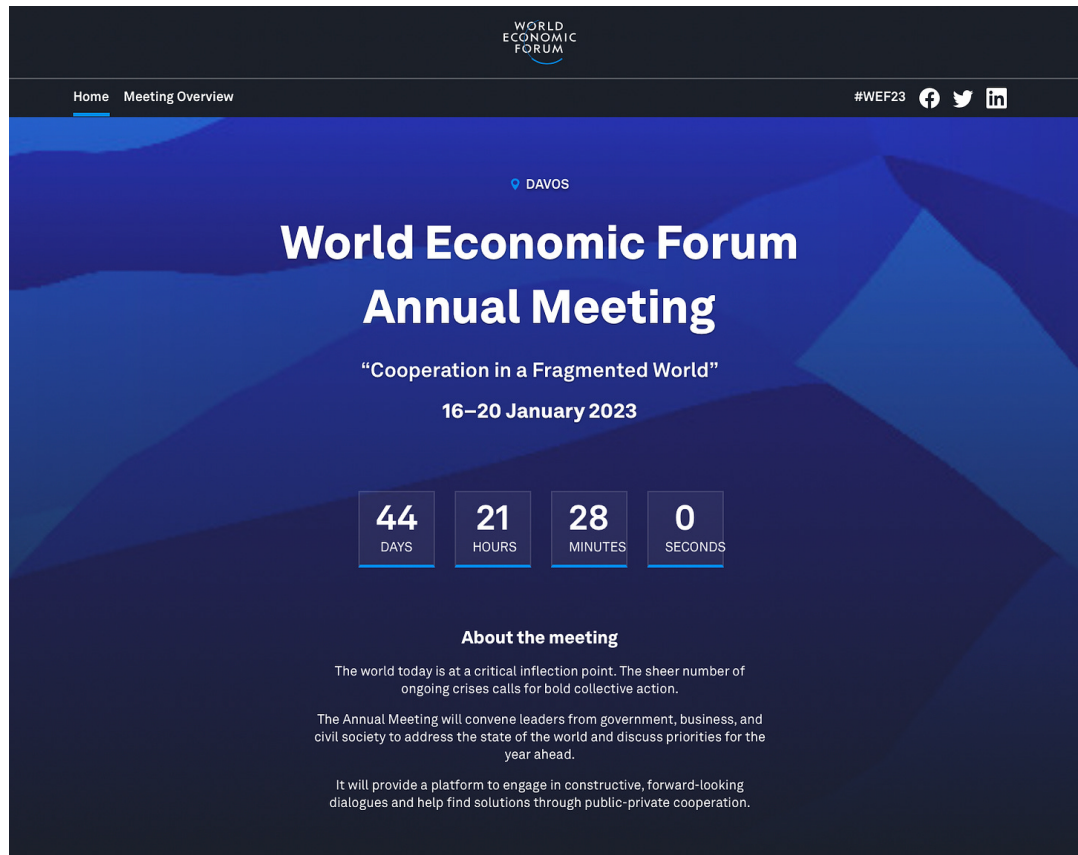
WORLD ECONOMIC FORUM

Home Meeting Overview

#WEF23

DAVOS

World Economic Forum Annual Meeting

“Cooperation in a Fragmented World”

16–20 January 2023

44 DAYS

21 HOURS

28 MINUTES

0 SECONDS

About the meeting

The world today is at a critical inflection point. The sheer number of ongoing crises calls for bold collective action.

The Annual Meeting will convene leaders from government, business, and civil society to address the state of the world and discuss priorities for the year ahead.

It will provide a platform to engage in constructive, forward-looking dialogues and help find solutions through public-private cooperation.